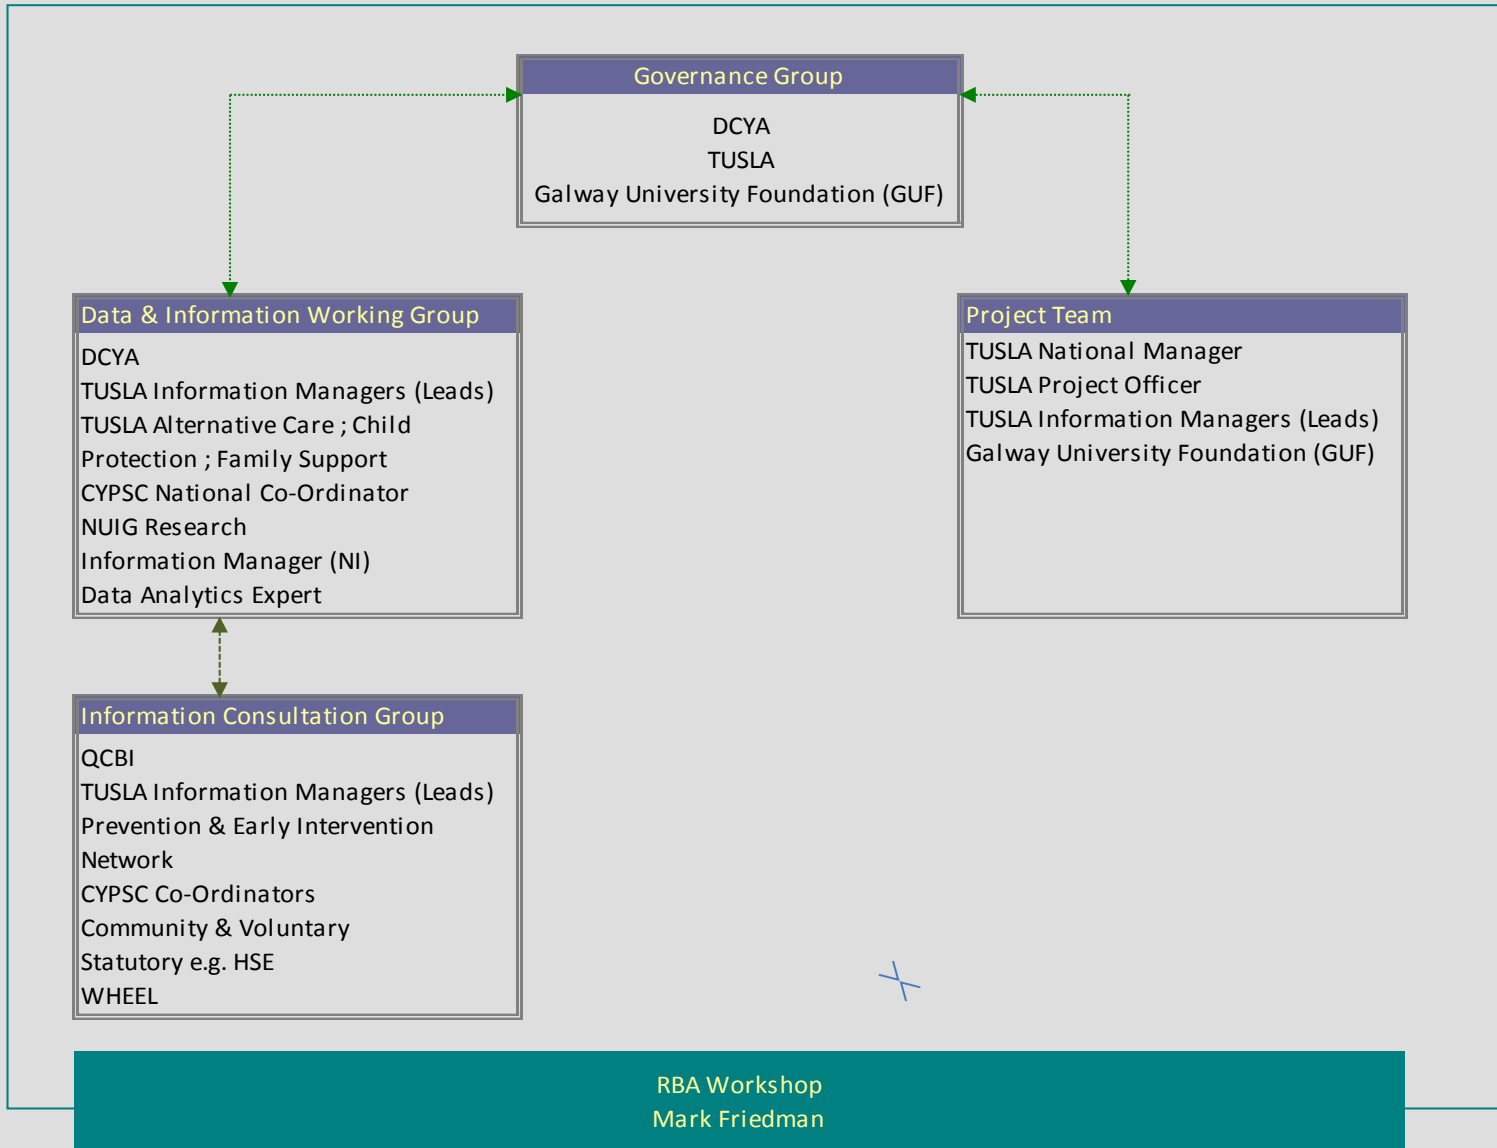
Governance Group
DCYA
TUSLA
Galway University Foundation (GUF)

Data & Information Working Group
DCYA
TUSLA Information Managers (Leads)
TUSLA Alternative Care ; Child Protection ; Family Support
CYPSC National Co-Ordinator
NUIG Research
Information Manager (NI)
Data Analytics Expert

Project Team
TUSLA National Manager
TUSLA Project Officer
TUSLA Information Managers (Leads)
Galway University Foundation (GUF)

Information Consultation Group
QCBI
TUSLA Information Managers (Leads)
Prevention & Early Intervention Network
CYPSC Co-Ordinators
Community & Voluntary
Statutory e.g. HSE
WHEEL

RBA Workshop
Mark Friedman